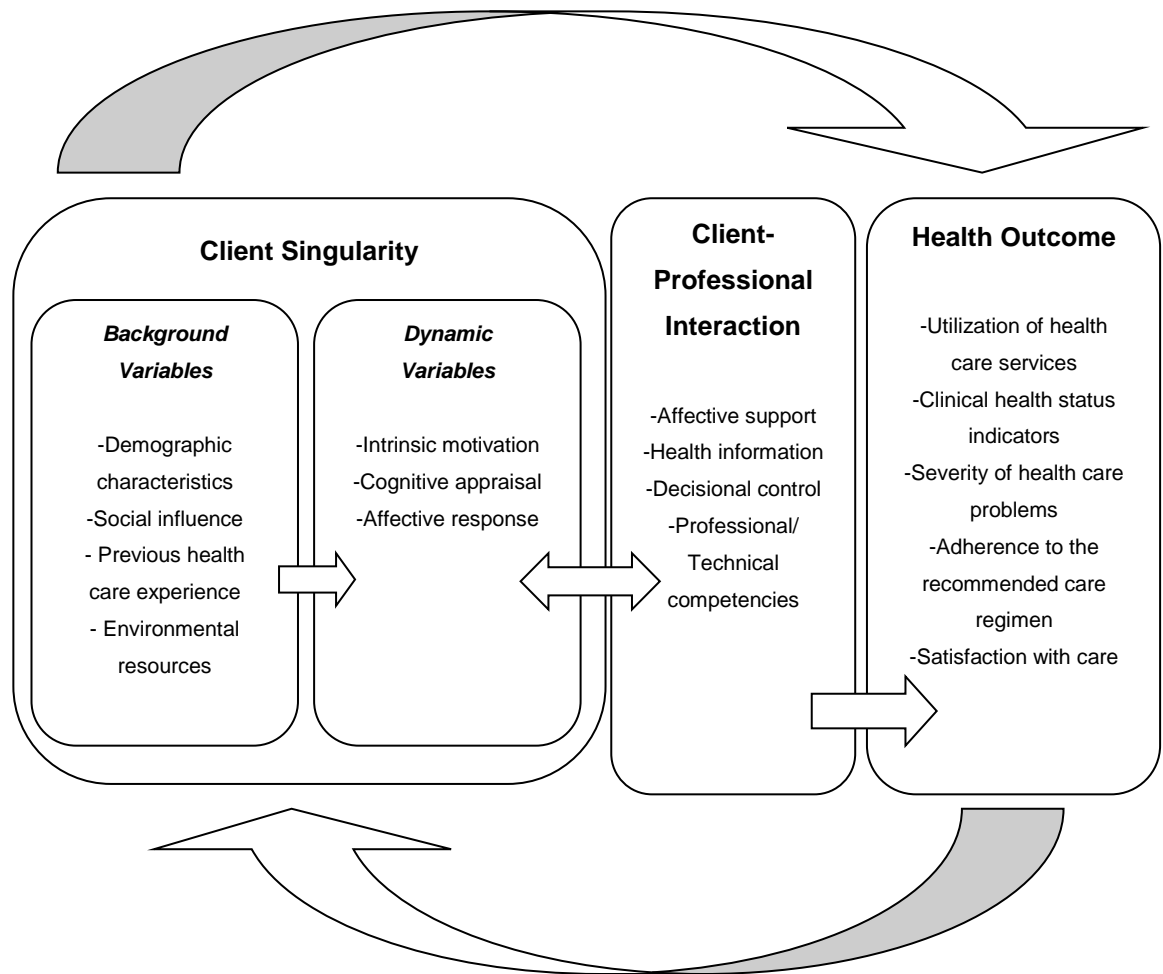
Client Singularity

Background Variables

-Demographic characteristics
-Social influence
- Previous health care experience
- Environmental resources

Dynamic Variables

-Intrinsic motivation
-Cognitive appraisal
-Affective response

Client-Professional Interaction

-Affective support
-Health information
-Decisional control
-Professional/ Technical competencies

Health Outcome

-Utilization of health care services
-Clinical health status indicators
-Severity of health care problems
-Adherence to the recommended care regimen
-Satisfaction with care